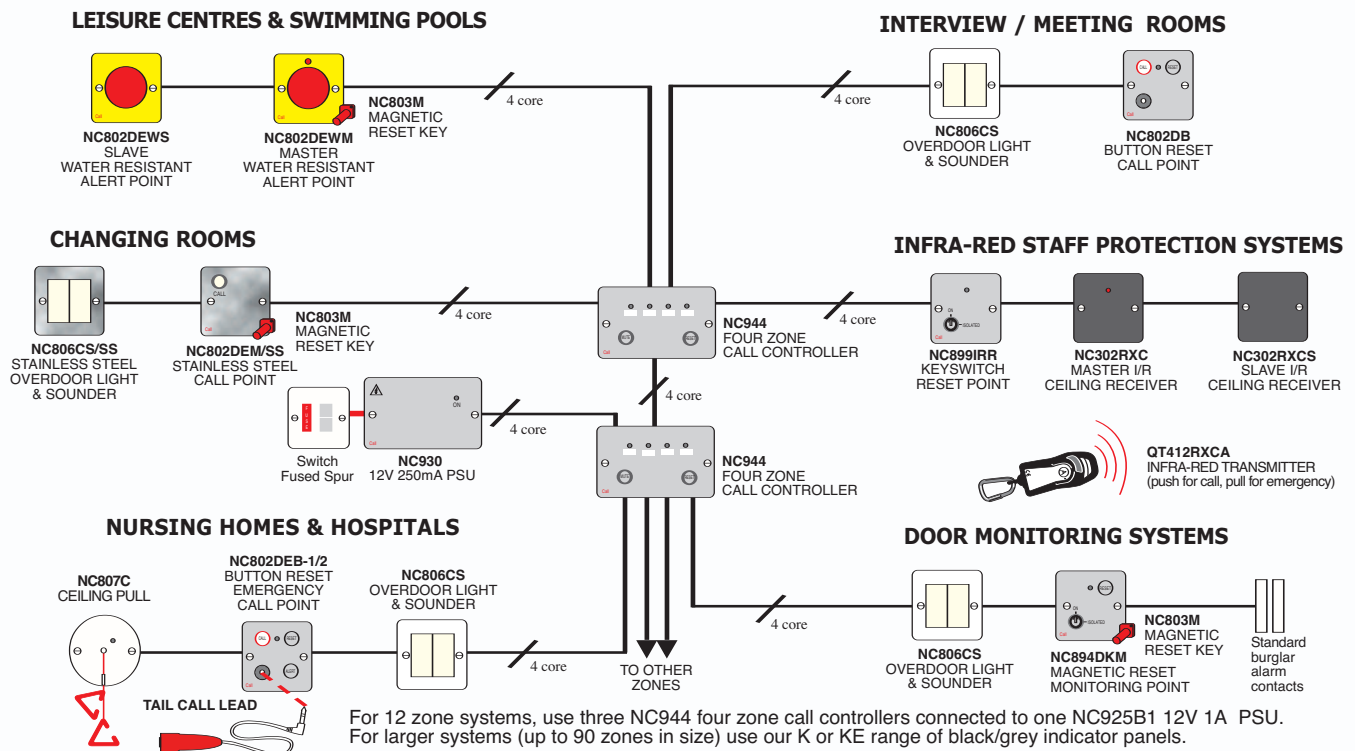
LEISURE CENTRES & SWIMMING POOLS

NC802DEWS
SLAVE
WATER RESISTANT
ALERT POINT

NC802DEWM
MASTER
WATER RESISTANT
ALERT POINT

NC803M
MAGNETIC
RESET KEY

4 core

INTERVIEW / MEETING ROOMS

4 core

NC806CS
OVERDOOR LIGHT
& SOUNDER

NC802DB
BUTTON RESET
CALL POINT

CHANGING ROOMS

NC806CS/SS
STAINLESS STEEL
OVERDOOR LIGHT
& SOUNDER

NC802DEM/SS
STAINLESS STEEL
CALL POINT

NC803M
MAGNETIC
RESET KEY

4 core

NC944
FOUR ZONE
CALL CONTROLLER

4 core

INFRA-RED STAFF PROTECTION SYSTEMS

NC899IRR
KEYSWITCH
RESET POINT

NC302RXC
MASTER I/R
CEILING RECEIVER

NC302RXCS
SLAVE I/R
CEILING RECEIVER

Switch
Fused Spur

NC930
12V 250mA PSU

4 core

4 core

NC944
FOUR ZONE
CALL CONTROLLER

QT412RXCA
INFRA-RED TRANSMITTER
(push for call, pull for emergency)

NURSING HOMES & HOSPITALS

NC807C
CEILING PULL

NC802DEB-1/2
BUTTON RESET
EMERGENCY
CALL POINT

NC806CS
OVERDOOR LIGHT
& SOUNDER

4 core

TO OTHER
ZONES

DOOR MONITORING SYSTEMS

4 core

NC806CS
OVERDOOR LIGHT
& SOUNDER

NC894DKM
MAGNETIC RESET
MONITORING POINT

NC803M
MAGNETIC
RESET KEY

Standard
burglar
alarm
contacts

TAIL CALL LEAD

For 12 zone systems, use three NC944 four zone call controllers connected to one NC925B1 12V 1A PSU.
For larger systems (up to 90 zones in size) use our K or KE range of black/grey indicator panels.